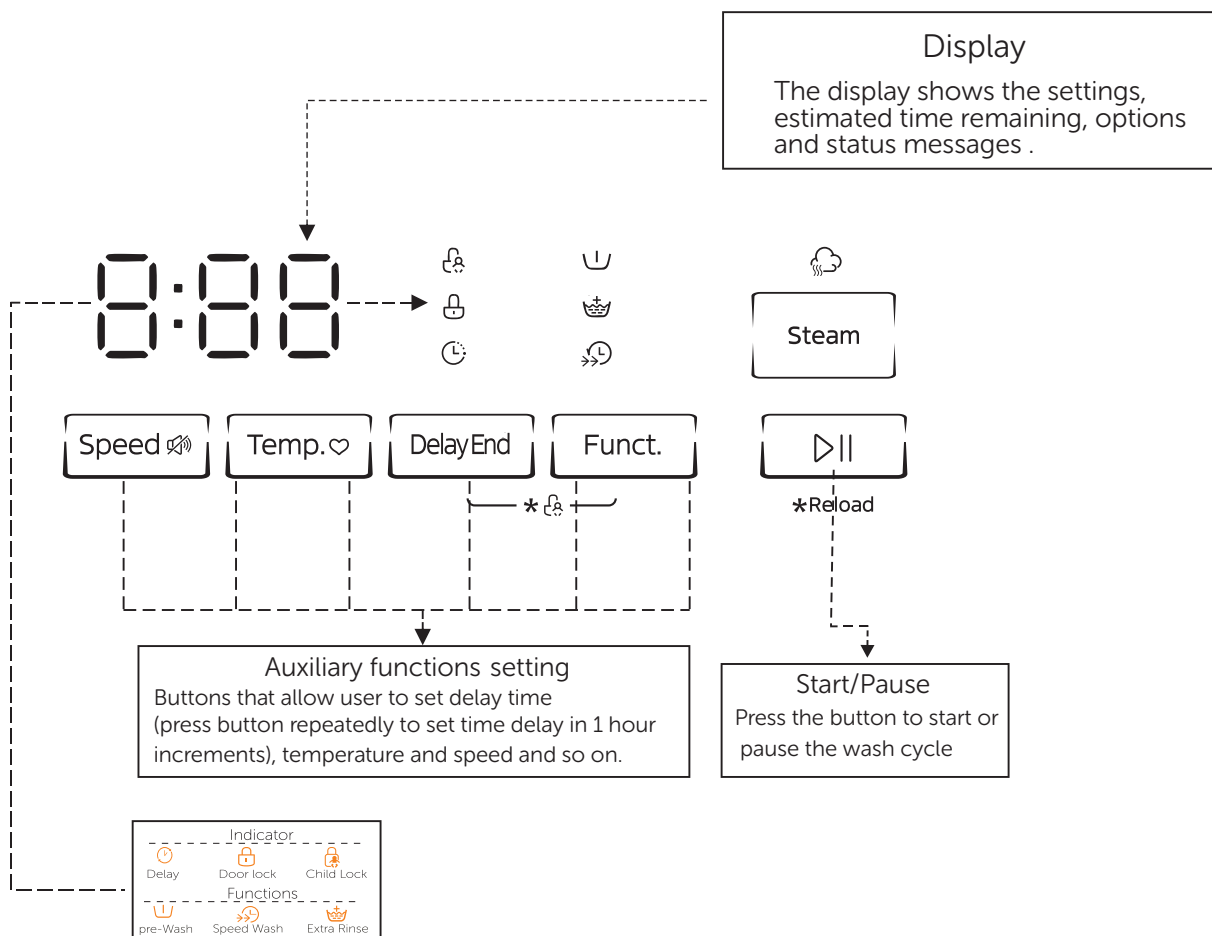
Display

The display shows the settings, estimated time remaining, options and status messages .

8:88

Steam

Speed

Temp.

Delay End

Funct.

*

*Reload

Auxiliary functions setting

Buttons that allow user to set delay time (press button repeatedly to set time delay in 1 hour increments), temperature and speed and so on.

Start/Pause

Press the button to start or pause the wash cycle

Indicator

Delay

Door lock

Child Lock

Functions

pre-Wash

Speed Wash

Extra Rinse